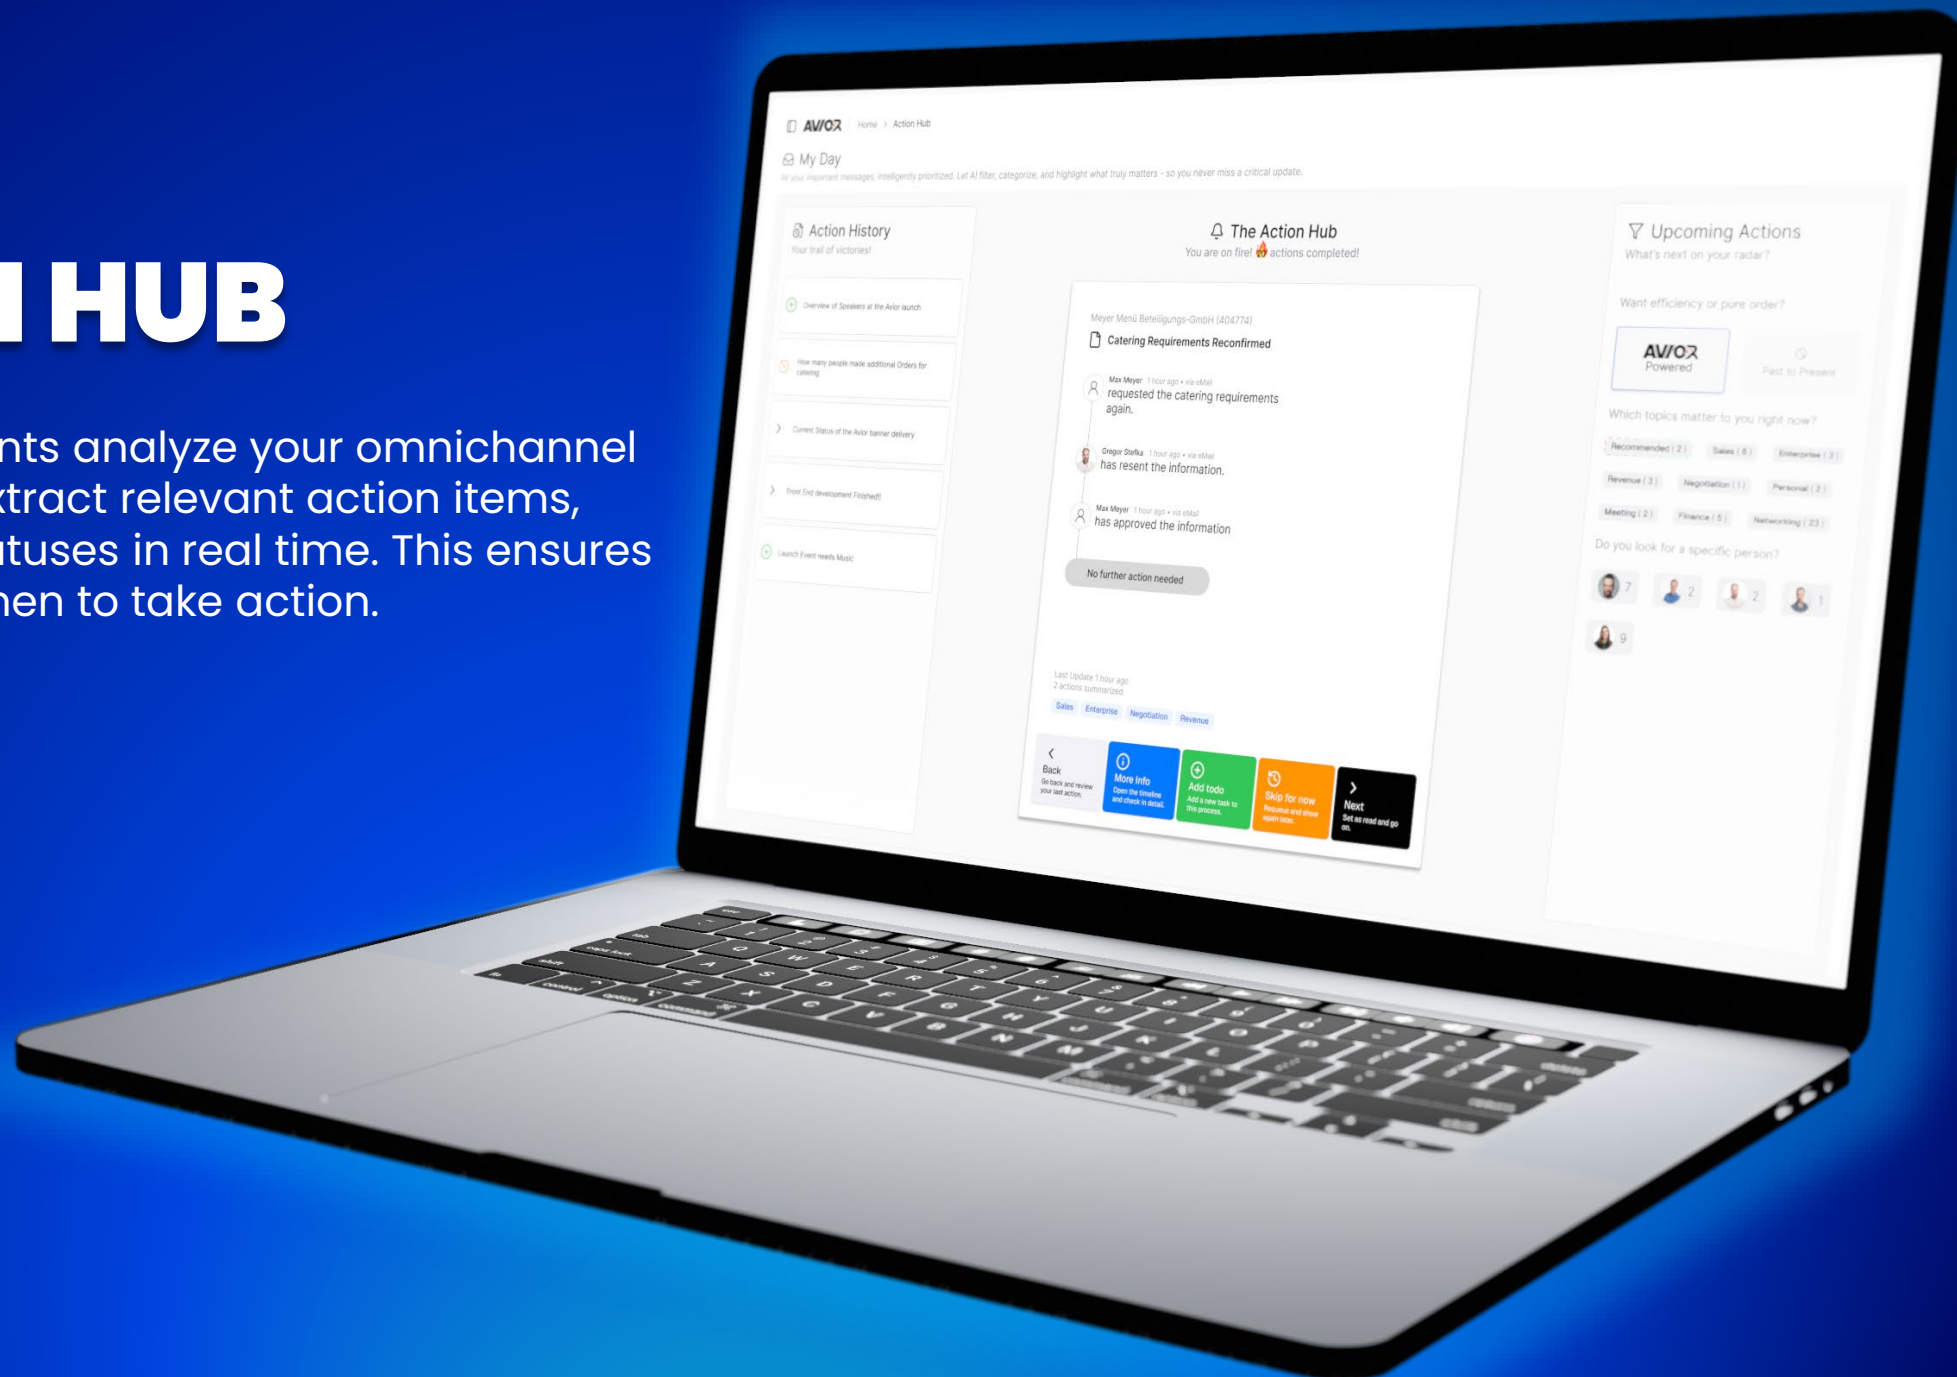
I HUB

nts analyze your omnichannel xtract relevant action items, atuses in real time. This ensures hen to take action.

AVIOR Home > Action Hub

My Day

All your important messages, intelligently prioritized. Let AI filter, categorize, and highlight what truly matters – so you never miss a critical update.

Action History
Your trail of victories!

Overview of Speakers at the Avior launch

How many people made additional Orders for catering

Current Status of the Avior banner delivery

Front End development Finished!

Launch Event needs Music

The Action Hub
You are on fire! actions completed!

Meyer Menü Beteiligungs-GmbH (404774)

Catering Requirements Reconfirmed

Max Meyer 1 hour ago • via eMail
requested the catering requirements again.

Gregor Stefka 1 hour ago • via eMail
has resent the information.

Max Meyer 1 hour ago • via eMail
has approved the information

No further action needed

Last Update 1 hour ago
2 actions summarized

Sales Enterprise Negotiation Revenue

Back
Go back and review your last action.

More Info
Open the timeline and check in detail.

Add todo
Add a new task to this process.

Skip for now
Requeue and show again later.

Next
Set as read and go on.

Upcoming Actions
What's next on your radar?

Want efficiency or pure order?

AVIOR Powered

Past to Present

Which topics matter to you right now?

Recommended ( 2 ) Sales ( 6 ) Enterprise ( 3 )
Revenue ( 3 ) Negotiation ( 1 ) Personal ( 2 )
Meeting ( 2 ) Finance ( 5 ) Networking ( 23 )

Do you look for a specific person?

7 2 2 1 9